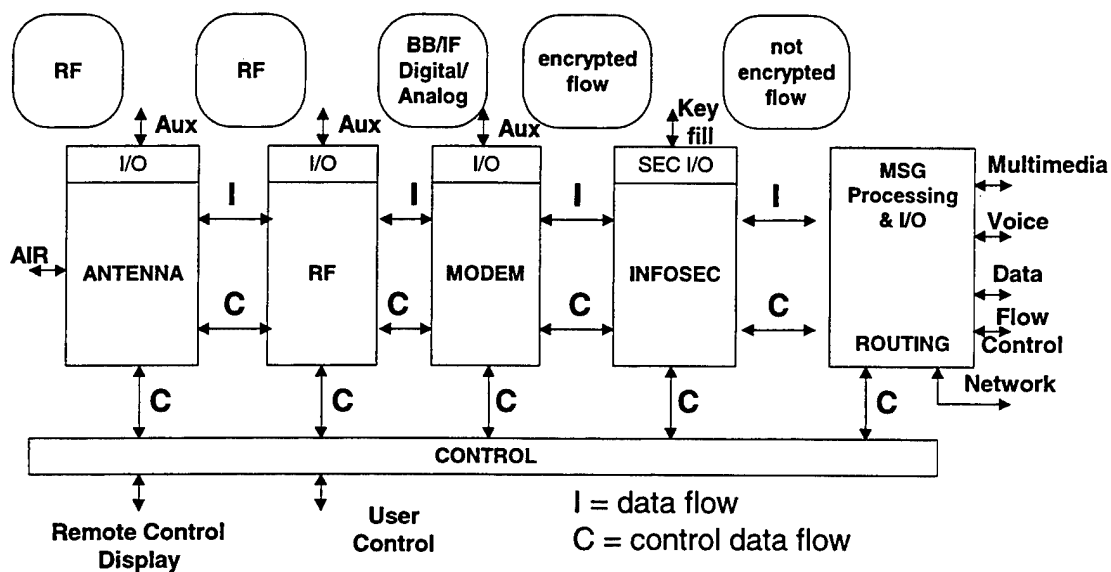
RF

RF

BB/IF Digital/ Analog

encrypted flow

not encrypted flow

Aux

Aux

Aux

Key fill

I/O

I/O

I/O

SEC I/O

MSG Processing & I/O

Multimedia

Voice

Data

Flow Control

Network

AIR

ANTENNA

RF

MODEM

INFOSEC

ROUTING

I

I

I

I

C

C

C

C

C

C

C

C

C

CONTROL

Remote Control Display

User Control

I = data flow
C = control data flow